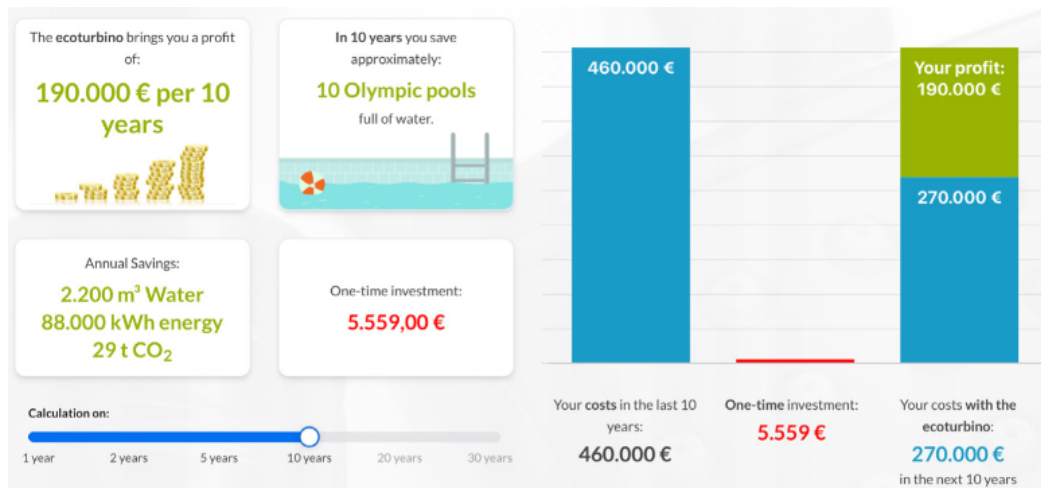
The ecoturbino brings you a profit of:

190.000 € per 10 years

In 10 years you save approximately:

10 Olympic pools

full of water.

Annual Savings:

2.200 m³ Water
88.000 kWh energy
29 t $CO_2$

One-time investment:

5.559,00 €

Calculation on:

1 year
2 years
5 years
10 years
20 years
30 years

460.000 €

Your profit:
190.000 €

270.000 €

Your costs in the last 10 years:

460.000 €

One-time investment:

5.559 €

Your costs with the ecoturbino:

270.000 €

in the next 10 years